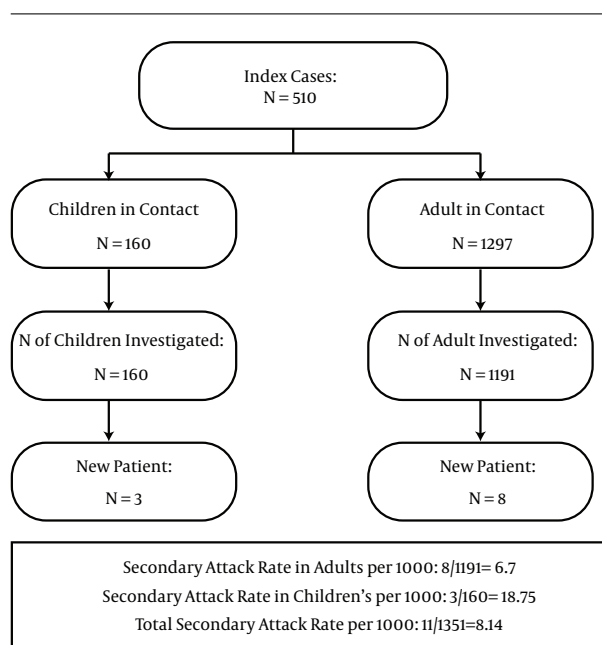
Index Cases:
N = 510

Children in Contact

N = 160

N of Children Investigated:

N = 160

New Patient:

N = 3

Adult in Contact

N = 1297

N of Adult Investigated:

N = 1191

New Patient:

N = 8

Secondary Attack Rate in Adults per 1000: 8/1191= 6.7
Secondary Attack Rate in Children's per 1000: 3/160= 18.75
Total Secondary Attack Rate per 1000: 11/1351=8.14